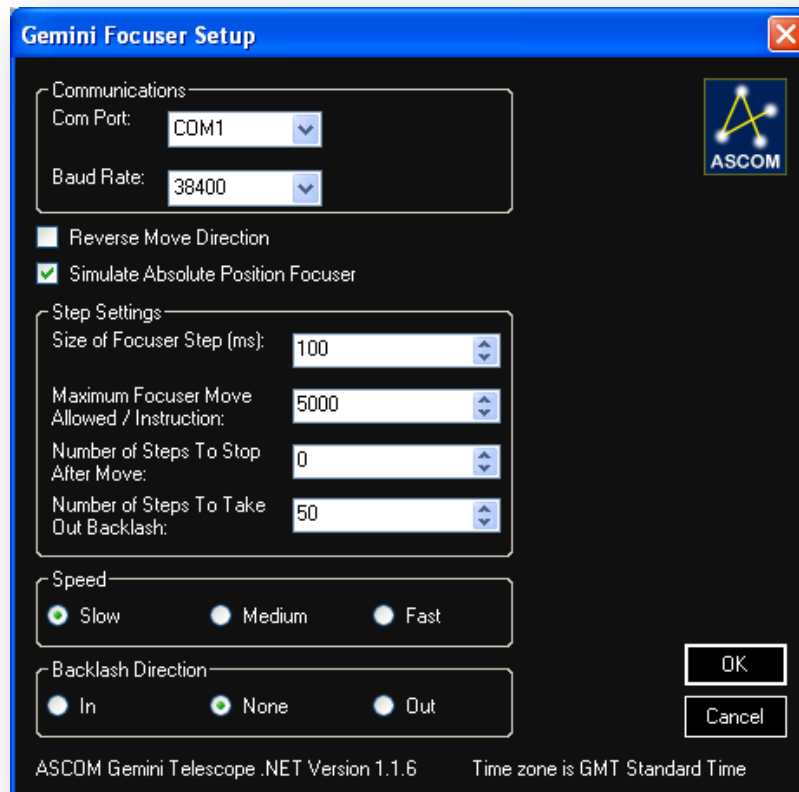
Gemini Focuser Setup

Communications
Com Port: COM1
Baud Rate: 38400

ASCOM

Reverse Move Direction
Simulate Absolute Position Focuser

Step Settings
Size of Focuser Step (ms): 100
Maximum Focuser Move Allowed / Instruction: 5000
Number of Steps To Stop After Move: 0
Number of Steps To Take Out Backlash: 50

Speed
Slow Medium Fast

Backlash Direction
In None Out

OK
Cancel

ASCOM Gemini Telescope .NET Version 1.1.6 Time zone is GMT Standard Time